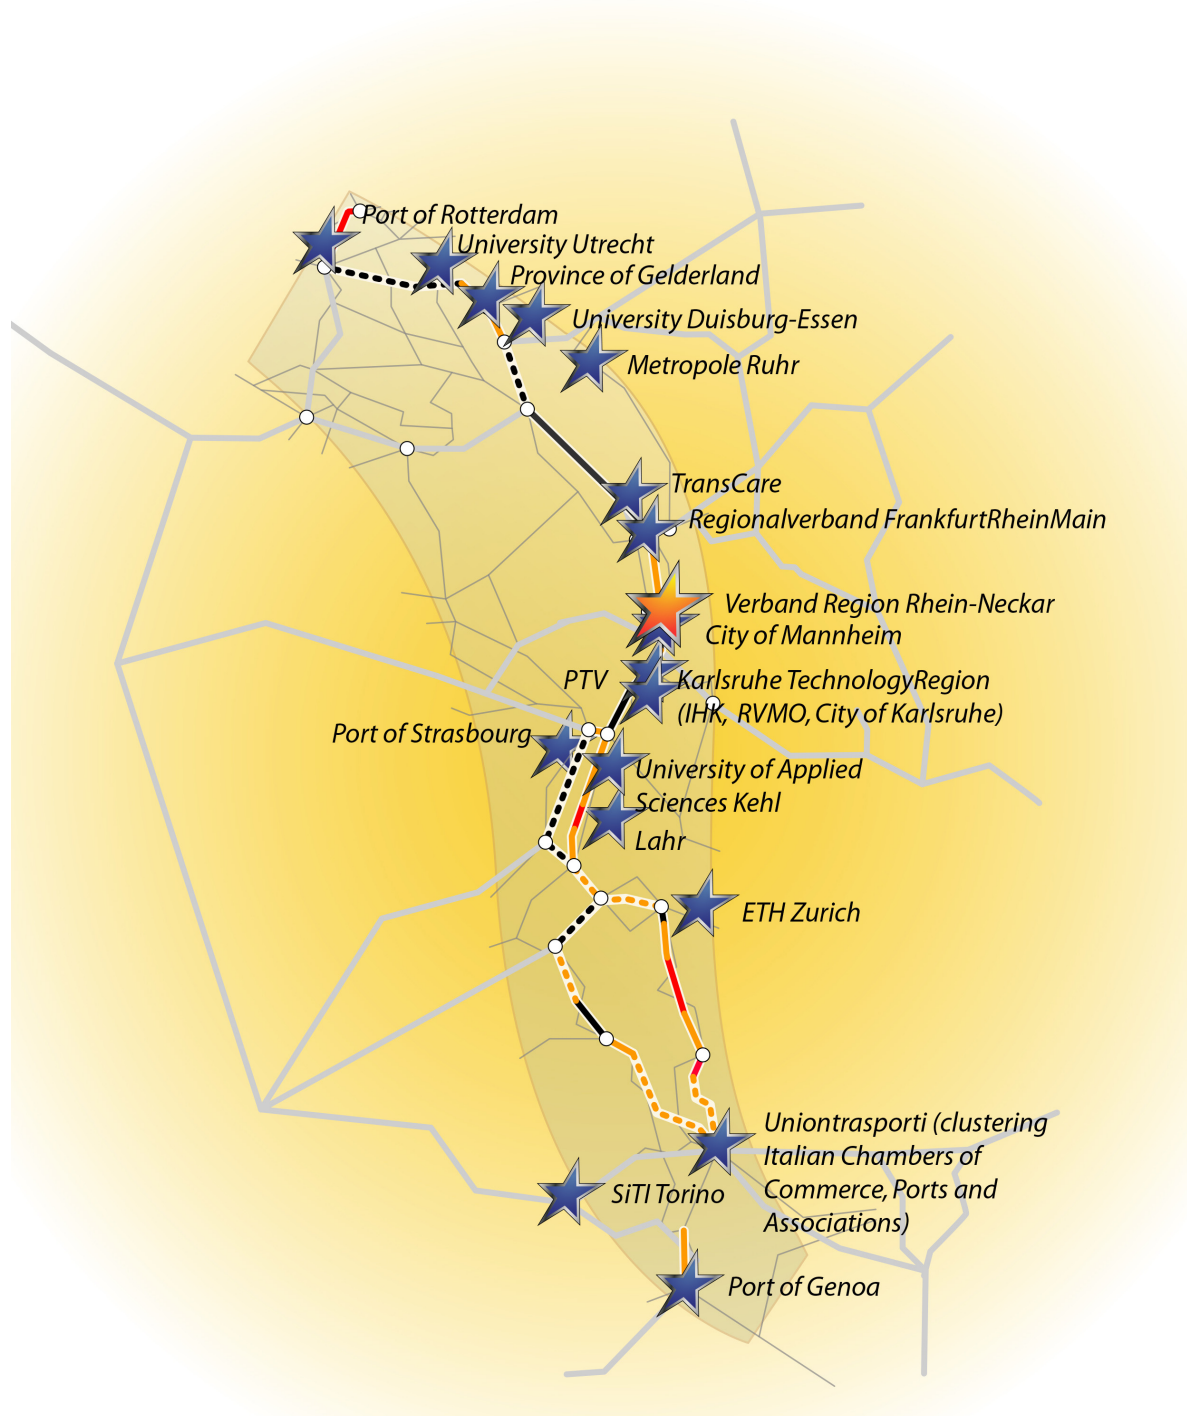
Port of Rotterdam
University Utrecht
Province of Gelderland
University Duisburg-Essen
Metropole Ruhr
TransCare
Regionalverband FrankfurtRheinMain
Verband Region Rhein-Neckar
City of Mannheim
PTV
Karlsruhe TechnologyRegion (IHK, RVMO, City of Karlsruhe)
Port of Strasbourg
University of Applied Sciences Kehl
Lahr
ETH Zurich
Uniontrasporti (clustering Italian Chambers of Commerce, Ports and Associations)
SiTI Torino
Port of Genoa